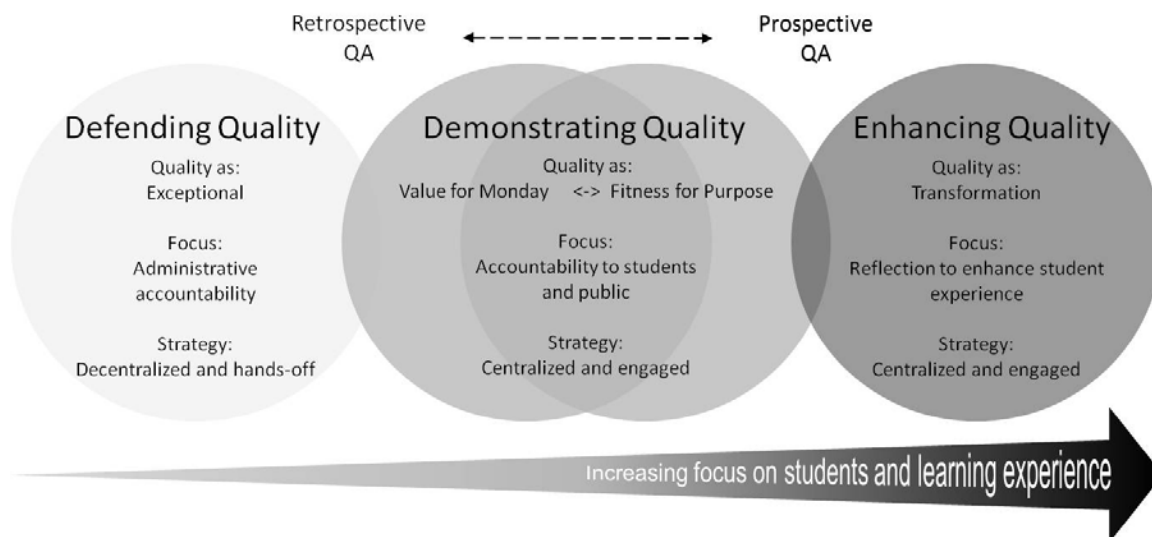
Retrospective QA

Prospective QA

Defending Quality

Quality as:
Exceptional

Focus:
Administrative accountability

Strategy:
Decentralized and hands-off

Demonstrating Quality

Quality as:
Value for Monday <-> Fitness for Purpose

Focus:
Accountability to students and public

Strategy:
Centralized and engaged

Enhancing Quality

Quality as:
Transformation

Focus:
Reflection to enhance student experience

Strategy:
Centralized and engaged

Increasing focus on students and learning experience